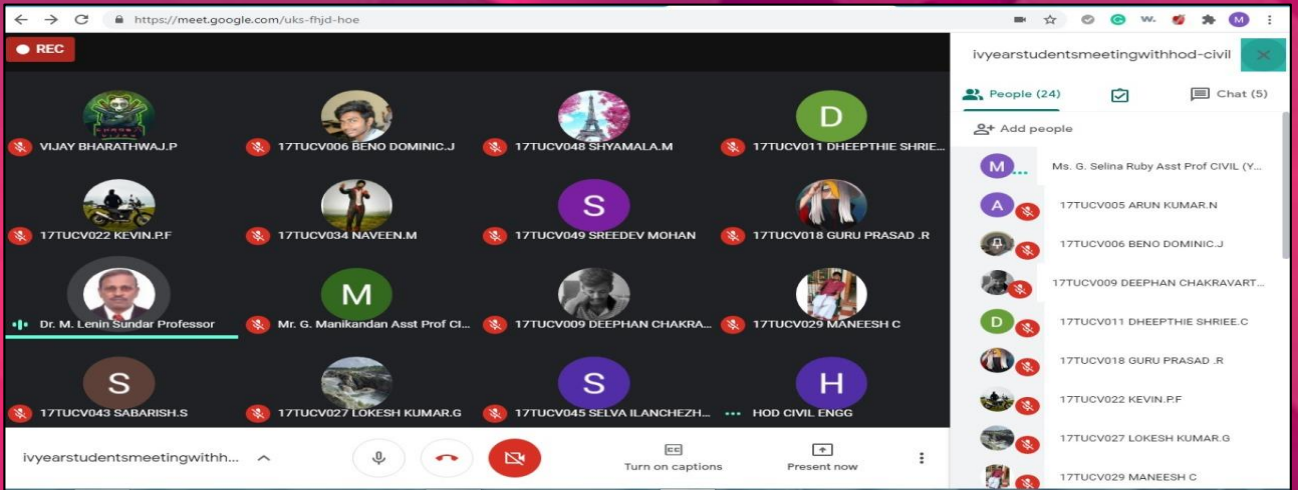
https://meet.google.com/uks-fhjd-hoe

REC

VIJAY BHARATHWAJ.P
17TUCV006 BENO DOMINIC.J
17TUCV048 SHYAMALA.M
D
17TUCV011 DHEEPTHIE SHRIE...

17TUCV022 KEVIN.P.F
17TUCV034 NAVEEN.M
S
17TUCV049 SREEDEV MOHAN
17TUCV018 GURU PRASAD .R

Dr. M. Lenin Sundar Professor
M
Mr. G. Manikandan Asst Prof CI...
17TUCV009 DEEPHAN CHAKRA...
17TUCV029 MANEESH C

S
17TUCV043 SABARISH.S
17TUCV027 LOKESH KUMAR.G
S
17TUCV045 SELVA ILANCHEZH...
H
HOD CIVIL ENGG

ivyearstudentsmeetingwithh...
Turn on captions
Present now

ivyearstudentsmeetingwithhod-civil
People (24)
Chat (5)
Add people
M
Ms. G. Selina Ruby Asst Prof CIVIL (Y...
A
17TUCV005 ARUN KUMAR.N
17TUCV006 BENO DOMINIC.J
17TUCV009 DEEPHAN CHAKRAVART...
D
17TUCV011 DHEEPTHIE SHRIEE.C
17TUCV018 GURU PRASAD .R
17TUCV022 KEVIN.P.F
17TUCV027 LOKESH KUMAR.G
17TUCV029 MANEESH C